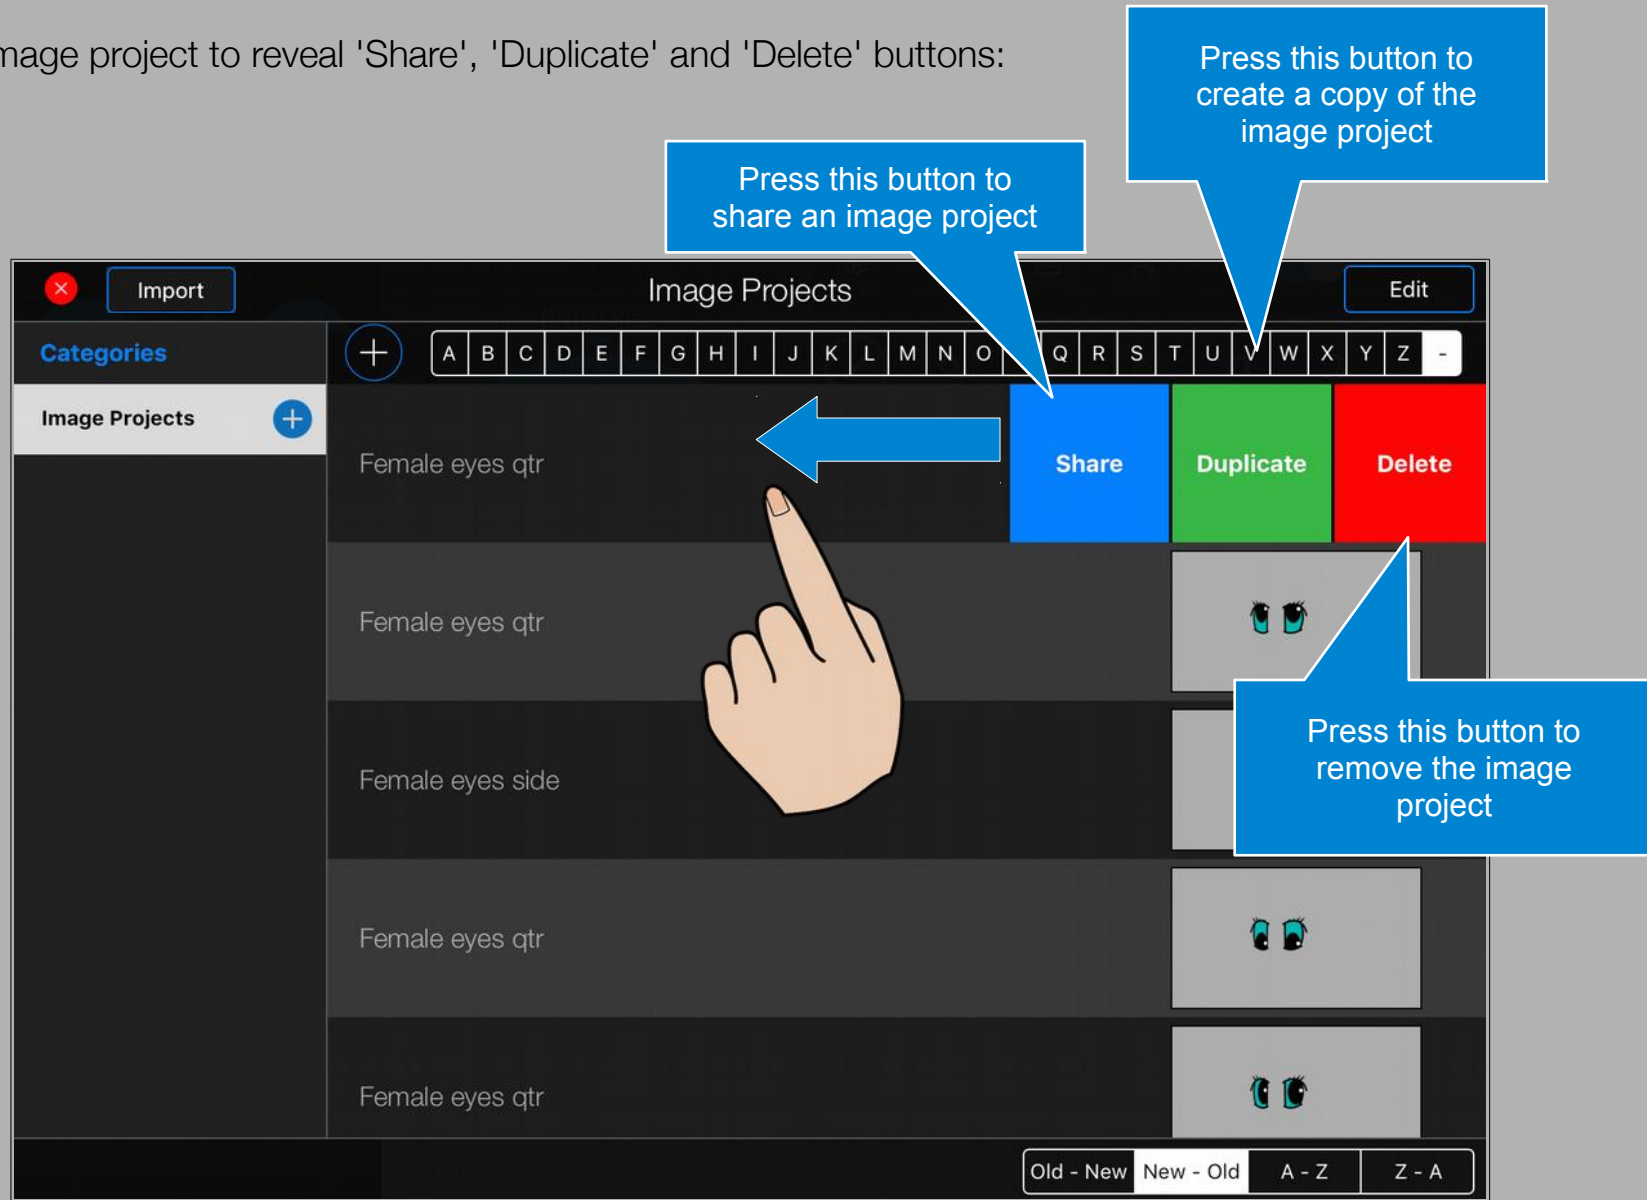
mage project to reveal 'Share', 'Duplicate' and 'Delete' buttons:

Press this button to create a copy of the image project

Press this button to share an image project

Import

Image Projects

Edit

Categories

Image Projects

A B C D E F G H I J K L M N O Q R S T U V W X Y Z -

Female eyes qtr

Share

Duplicate

Delete

Female eyes qtr

Female eyes side

Press this button to remove the image project

Female eyes qtr

Female eyes qtr

| Old - New | New - Old | A - Z | Z - A |